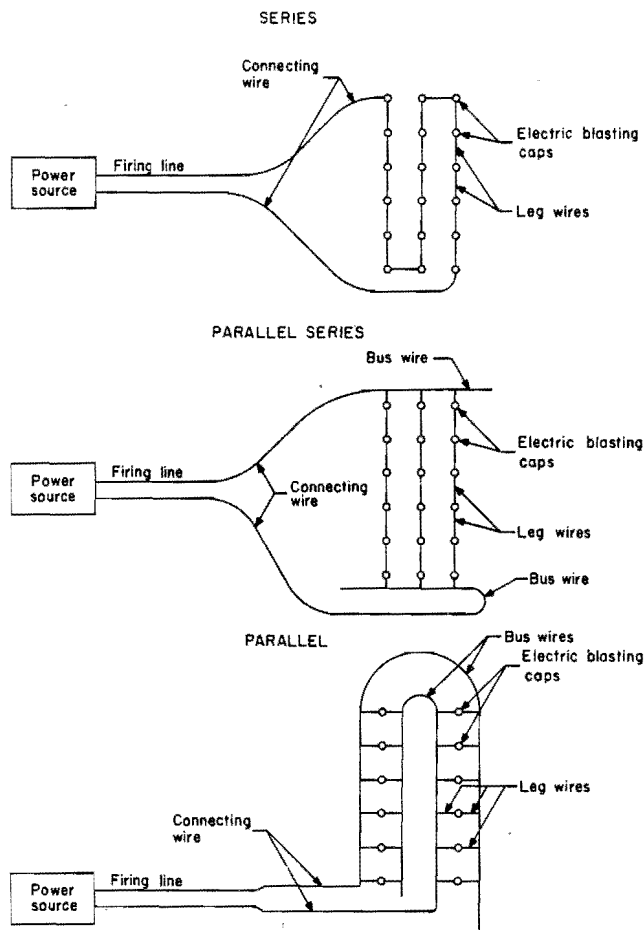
SERIES

Connecting wire

Power source

Firing line

Electric blasting caps

Leg wires

PARALLEL SERIES

Bus wire

Electric blasting caps

Power source

Firing line

Connecting wire

Leg wires

Bus wire

PARALLEL

Bus wires

Electric blasting caps

Leg wires

Connecting wire

Power source

Firing line